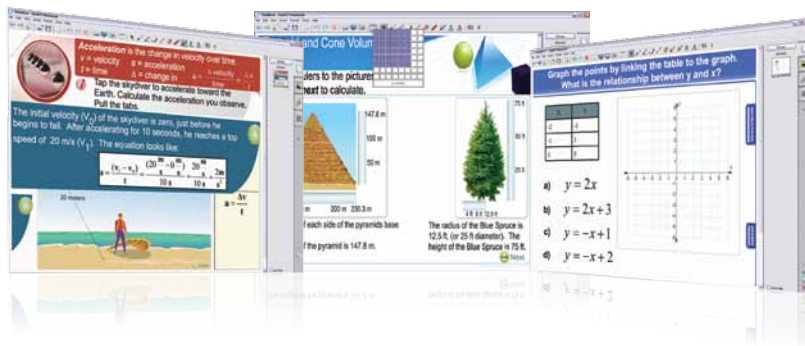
Acceleration is the change in velocity over time.

v = velocity a = acceleration

t = time Δ = change in

Tap the skydiver to accelerate toward the Earth. Calculate the acceleration you observe. Pull the tabs.

The initial velocity ($V_0$) of the skydiver is zero, just before he begins to fall. After accelerating for 10 seconds, he reaches a top speed of 20 m/s ($V_f$). The equation looks like:

$a = \frac{(v_f - v_0)}{t} = \frac{(20\frac{m}{s} - 0\frac{m}{s})}{10\ s} = \frac{20\frac{m}{s}}{10\ s} = \frac{2m}{s^2}$

20 meters

$a = \frac{\Delta v}{t}$

and Cone Volume

ders to the picture

next to calculate.

147.8 m

100 m

50 m

200 m 230.3 m

of each side of the pyramids base

of the pyramid is 147.8 m.

75 ft

The radius of the Blue Spruce is 12.5 ft. (or 25 ft diameter). The height of the Blue Spruce is 75 ft.

Next

Graph the points by linking the table to the graph. What is the relationship between y and x?

| x | y |
|---|---|
| -2 | 0 |
| -1 | 1 |
| 0 | 2 |
| 1 | 3 |

a) $y = 2x$

b) $y = 2x + 3$

c) $y = -x + 1$

d) $y = -x + 2$